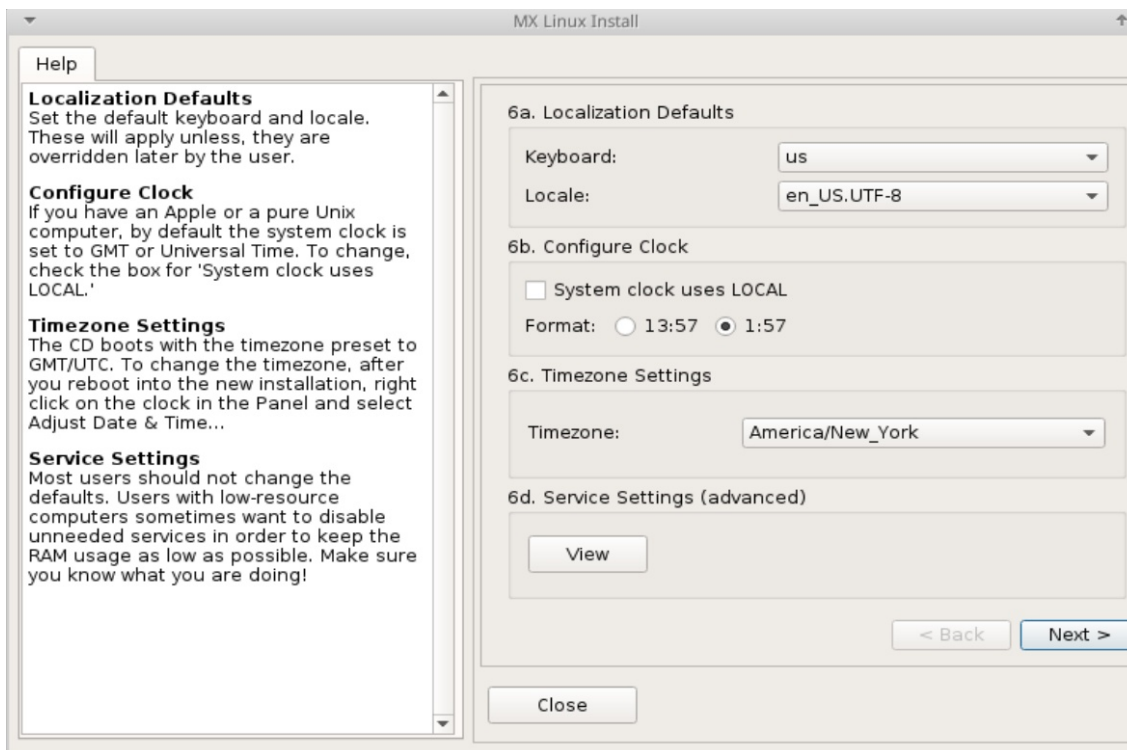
MX Linux Install

Help

**Localization Defaults**
Set the default keyboard and locale. These will apply unless, they are overridden later by the user.

**Configure Clock**
If you have an Apple or a pure Unix computer, by default the system clock is set to GMT or Universal Time. To change, check the box for 'System clock uses LOCAL.'

**Timezone Settings**
The CD boots with the timezone preset to GMT/UTC. To change the timezone, after you reboot into the new installation, right click on the clock in the Panel and select Adjust Date & Time...

**Service Settings**
Most users should not change the defaults. Users with low-resource computers sometimes want to disable unneeded services in order to keep the RAM usage as low as possible. Make sure you know what you are doing!

6a. Localization Defaults

Keyboard: us

Locale: en_US.UTF-8

6b. Configure Clock

System clock uses LOCAL

Format: 13:57 1:57

6c. Timezone Settings

Timezone: America/New_York

6d. Service Settings (advanced)

View

< Back

Next >

Close